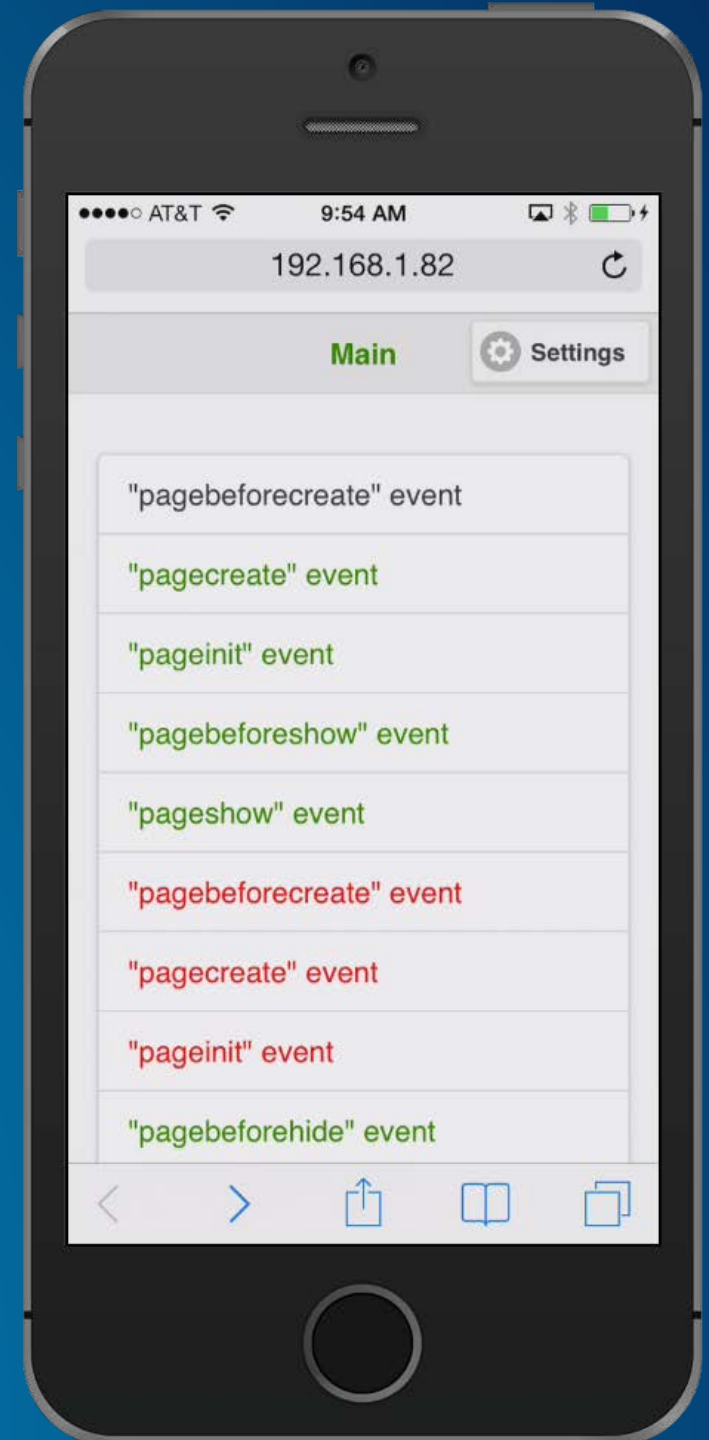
●●●●○ AT&T 9:54 AM

192.168.1.82

Main

Settings

"pagebeforecreate" event

"pagecreate" event

"pageinit" event

"pagebeforeshow" event

"pageshow" event

"pagebeforecreate" event

"pagecreate" event

"pageinit" event

"pagebeforehide" event